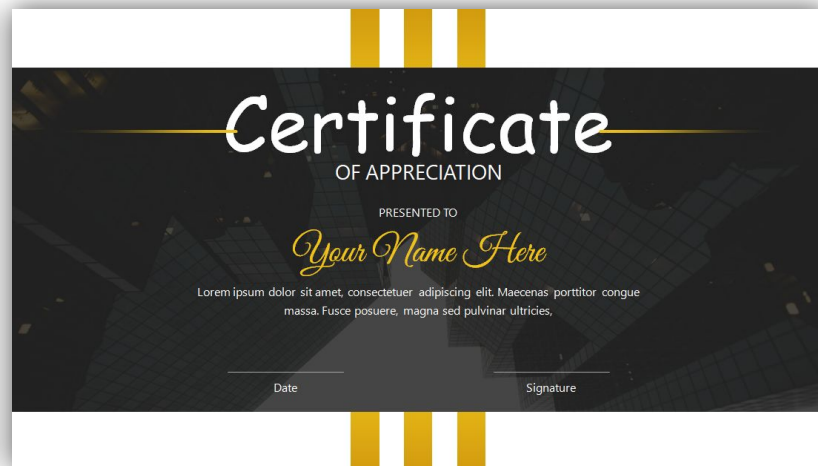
Certificate

OF APPRECIATION

PRESENTED TO

Your Name Here

Lorem ipsum dolor sit amet, consectetuer adipiscing elit. Maecenas porttitor congue massa. Fusce posuere, magna sed pulvinar ultricies,

Date

Signature